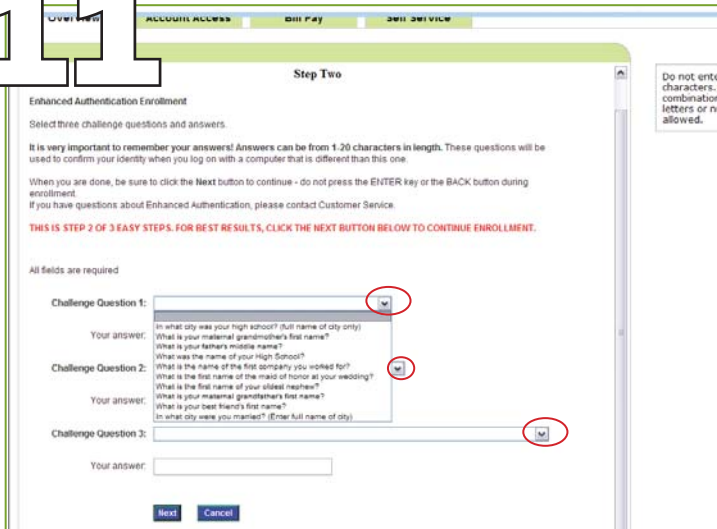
11

Overview | Account Access | Bill Pay | Self Service

Step Two

Enhanced Authentication Enrollment

Select three challenge questions and answers.

**It is very important to remember your answers! Answers can be from 1-20 characters in length.** These questions will be used to confirm your identity when you log on with a computer that is different than this one.

When you are done, be sure to click the **Next** button to continue - do not press the ENTER key or the BACK button during enrollment.
If you have questions about Enhanced Authentication, please contact Customer Service.

THIS IS STEP 2 OF 3 EASY STEPS. FOR BEST RESULTS, CLICK THE NEXT BUTTON BELOW TO CONTINUE ENROLLMENT.

All fields are required

Challenge Question 1:

Your answer:

In what city was your high school? (full name of city only)
What is your maternal grandmother's first name?
What is your father's middle name?
What was the name of your High School?
What is the name of the first company you worked for?
What is the first name of the maid of honor at your wedding?
What is the first name of your oldest nephew?
What is your maternal grandfather's first name?
What is your best friend's first name?
In what city were you married? (Enter full name of city)

Challenge Question 2:

Your answer:

Challenge Question 3:

Your answer:

Next | Cancel

Do not ente characters. combination letters or n allowed.